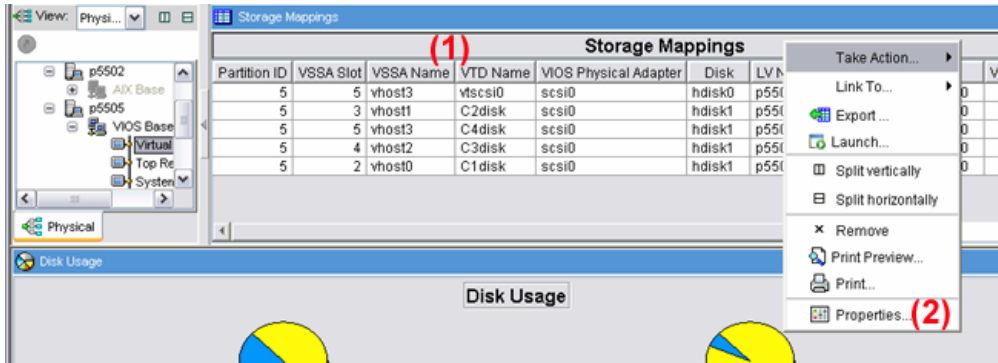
View: Physi...

p5502
AIX Base
p5505
VIOS Base
Virtual
Top Re
System

Physical

Storage Mappings

(1)

Storage Mappings

| Partition ID | VSSA Slot | VSSA Name | VTD Name | VIOS Physical Adapter | Disk | LV N |
|---|---|---|---|---|---|---|
| 5 | 5 | vhost3 | vtscsi0 | scsi0 | hdisk0 | p550 |
| 5 | 3 | vhost1 | C2disk | scsi0 | hdisk1 | p550 |
| 5 | 5 | vhost3 | C4disk | scsi0 | hdisk1 | p550 |
| 5 | 4 | vhost2 | C3disk | scsi0 | hdisk1 | p550 |
| 5 | 2 | vhost0 | C1disk | scsi0 | hdisk1 | p550 |

Take Action...
Link To...
Export ...
Launch...
Split vertically
Split horizontally
Remove
Print Preview...
Print...
Properties...(2)

Disk Usage

Disk Usage